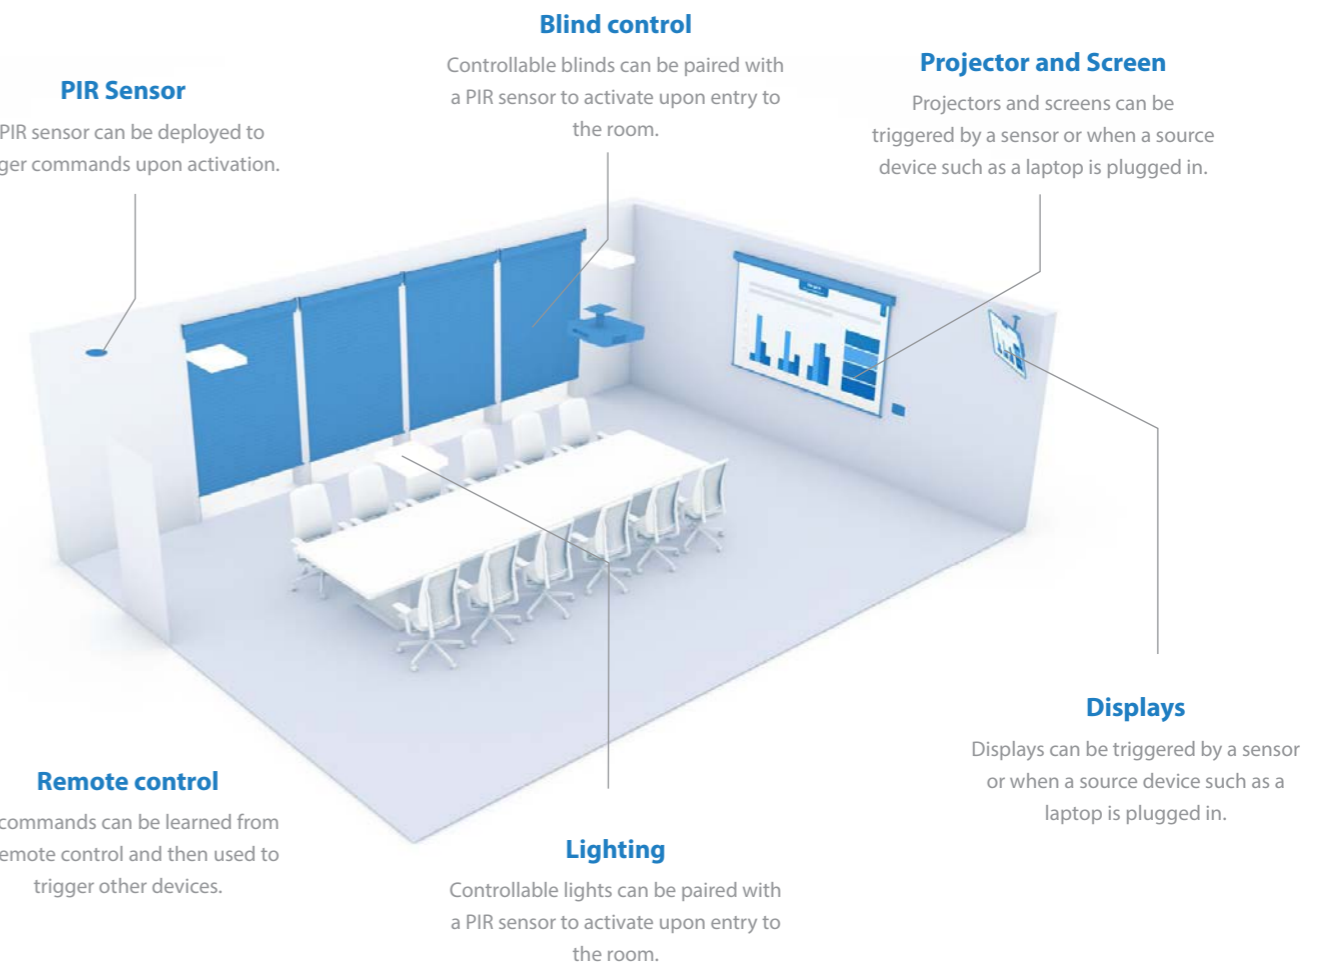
Blind control

Controllable blinds can be paired with a PIR sensor to activate upon entry to the room.

PIR Sensor

PIR sensor can be deployed to ger commands upon activation.

Projector and Screen

Projectors and screens can be triggered by a sensor or when a source device such as a laptop is plugged in.

Displays

Displays can be triggered by a sensor or when a source device such as a laptop is plugged in.

Remote control

commands can be learned from emote control and then used to trigger other devices.

Lighting

Controllable lights can be paired with a PIR sensor to activate upon entry to the room.